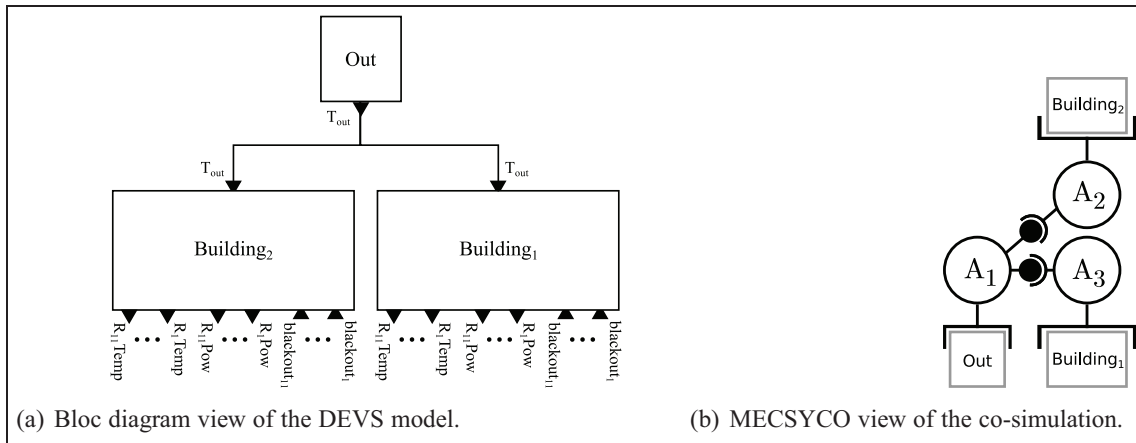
Out

$T_{out}$

$T_{out}$

$T_{out}$

$Building_2$

$Building_1$

$R_{11}Temp$ ... $R_1Temp$ $R_{11}Pow$ ... $R_1Pow$ $blackout_{11}$ ... $blackout_1$

$R_{11}Temp$ ... $R_1Temp$ $R_{11}Pow$ ... $R_1Pow$ $blackout_{11}$ ... $blackout_1$

(a) Bloc diagram view of the DEVS model.

$Building_2$

$A_2$

$A_1$

$A_3$

Out

$Building_1$

(b) MECSYCO view of the co-simulation.